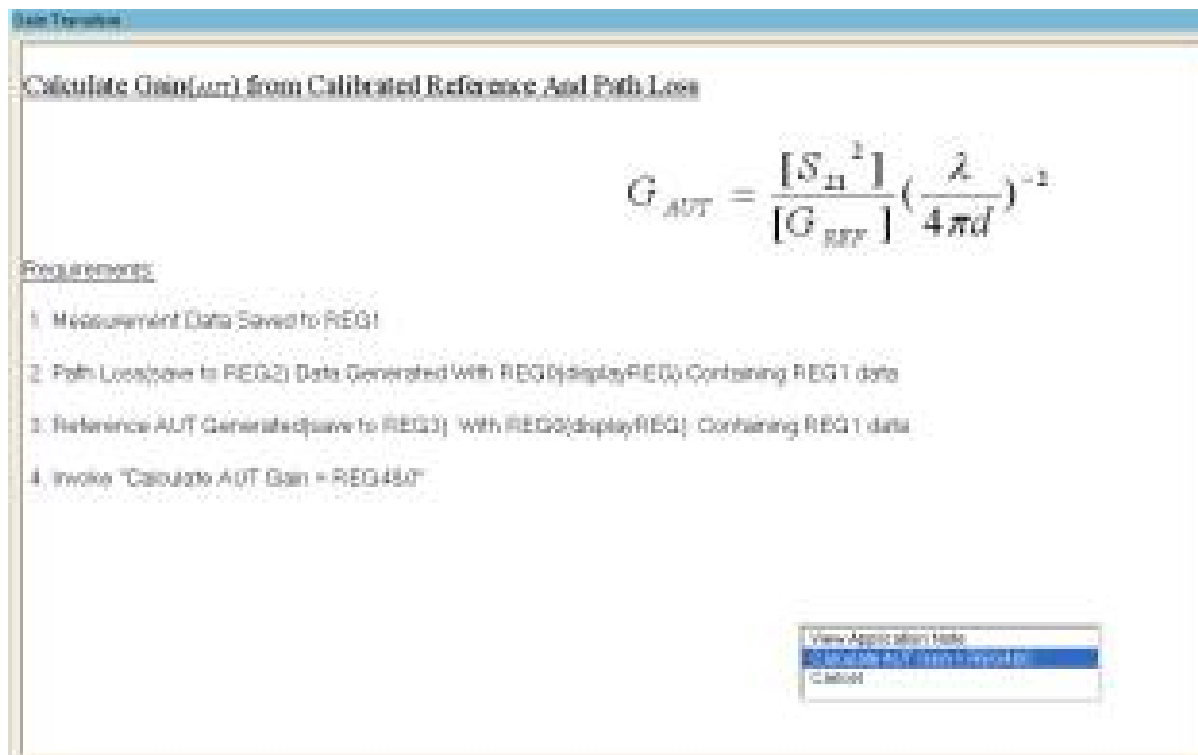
Gain Transform

Calculate Gain($_{AUT}$) from Calibrated Reference And Path Loss

$G_{AUT} = \frac{[S_{21}^{2}]}{[G_{REF}]}(\frac{\lambda}{4\pi d})^{-2}$

Requirements:

1. Measurement Data Saved to REG1

2. Path Loss(save to REG2) Data Generated With REG0(displayREG) Containing REG1 data

3. Reference AUT Generated(save to REG3) With REG0(displayREG) Containing REG1 data

4. Invoke "Calculate AUT Gain = REG4&0"

View Application Note
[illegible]
Cancel